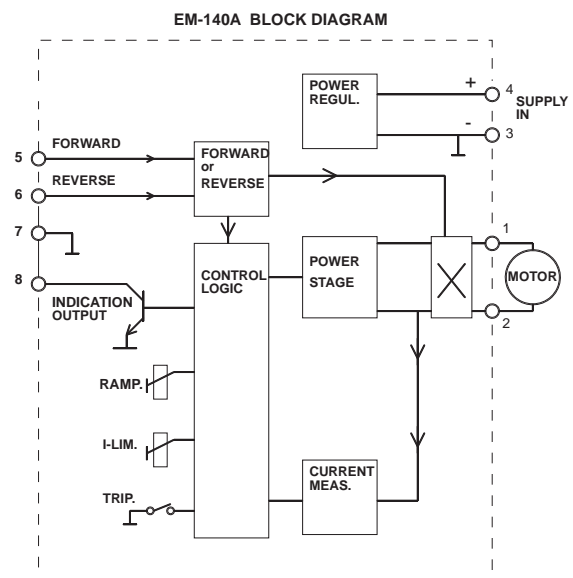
EM-140A BLOCK DIAGRAM

POWER REGUL.

+ 4 SUPPLY IN

- 3

5 FORWARD

6 REVERSE

7

8

FORWARD or REVERSE

CONTROL LOGIC

POWER STAGE

1

MOTOR

2

INDICATION OUTPUT

RAMP.

I-LIM.

TRIP.

CURRENT MEAS.